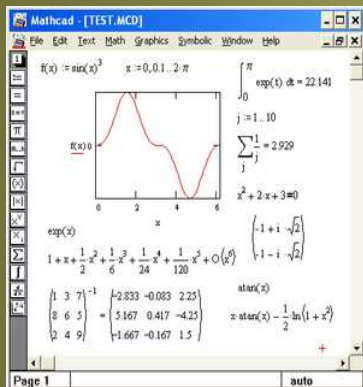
Mathcad - [TEST.MCD]

File Edit Text Math Graphics Symbolic Window Help

$f(x) := \sin(x)^3$   $x := 0, 0.1 .. 2\cdot\pi$

$\int_0^{\pi} \exp(t)\, dt = 22.141$

$j := 1 .. 10$

$\sum_j \frac{1}{j} = 2.929$

$x^2 + 2\cdot x + 3 = 0$

$\begin{pmatrix} -1 + i\cdot\sqrt{2} \\ -1 - i\cdot\sqrt{2} \end{pmatrix}$

f(x) 0

0   2   4   6

x

$\exp(x)$

$1 + x + \frac{1}{2}\cdot x^2 + \frac{1}{6}\cdot x^3 + \frac{1}{24}\cdot x^4 + \frac{1}{120}\cdot x^5 + O(x^6)$

$\begin{pmatrix} 1 & 3 & 7 \\ 8 & 6 & 5 \\ 2 & 4 & 9 \end{pmatrix}^{-1} = \begin{pmatrix} -2.833 & -0.083 & 2.25 \\ 5.167 & 0.417 & -4.25 \\ -1.667 & -0.167 & 1.5 \end{pmatrix}$

$\operatorname{atan}(x)$

$x\cdot\operatorname{atan}(x) - \frac{1}{2}\cdot\ln(1 + x^2)$

Page 1   auto